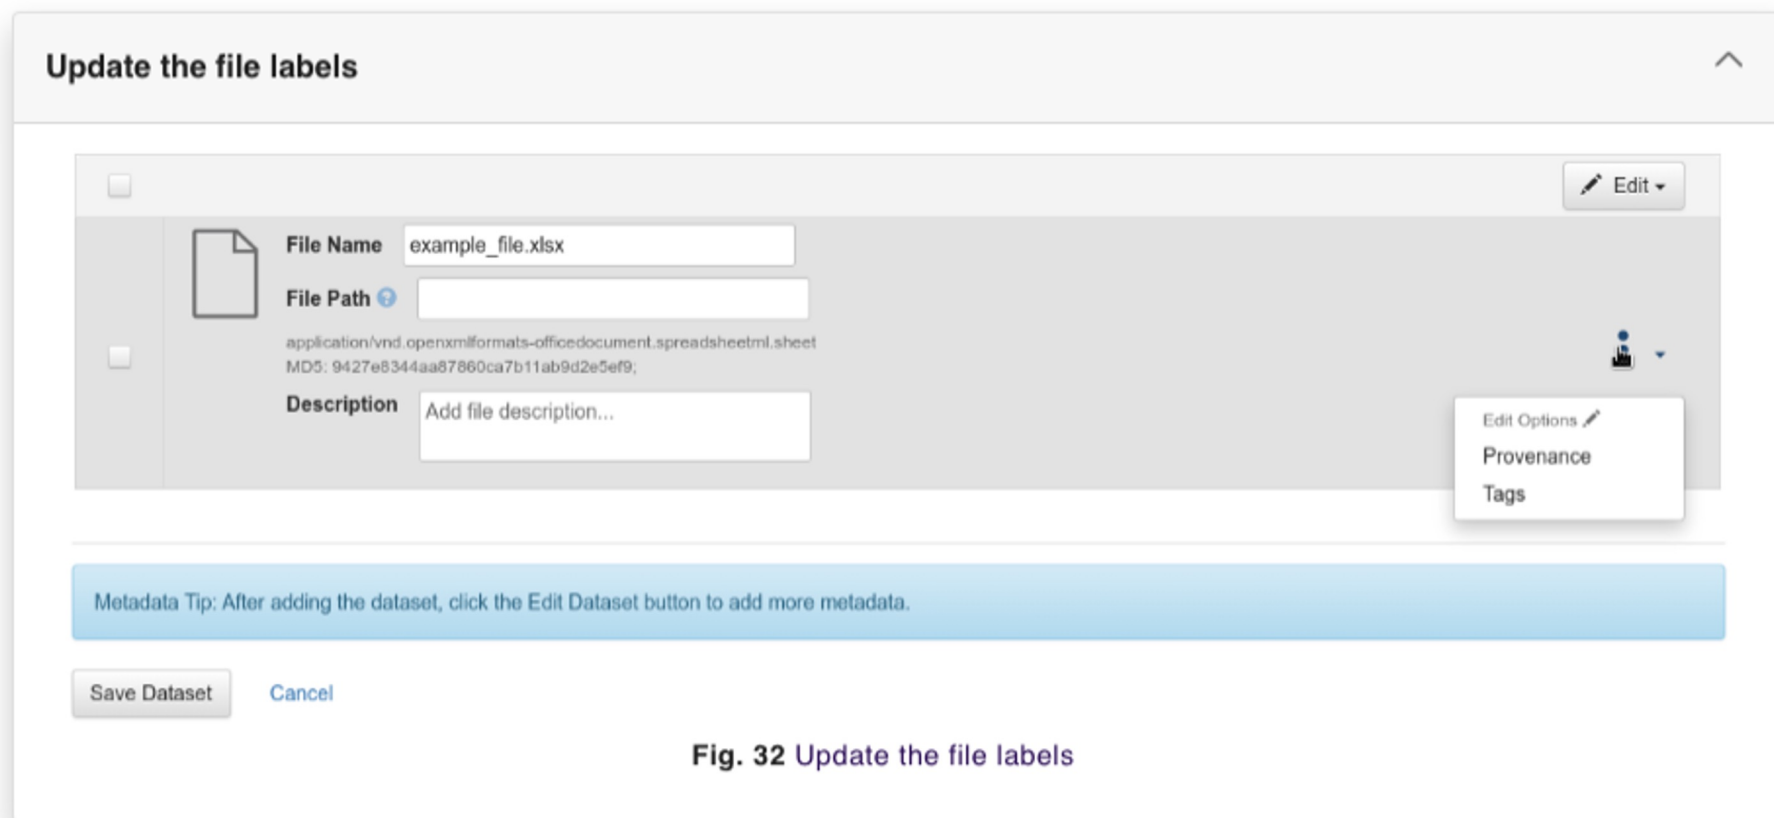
Update the file labels

Edit

File Name example_file.xlsx

File Path

application/vnd.openxmlformats-officedocument.spreadsheetml.sheet
MD5: 9427e8344aa87860ca7b11ab9d2e5ef9;

Description Add file description...

Edit Options
Provenance
Tags

Metadata Tip: After adding the dataset, click the Edit Dataset button to add more metadata.

Save Dataset Cancel

Fig. 32 Update the file labels